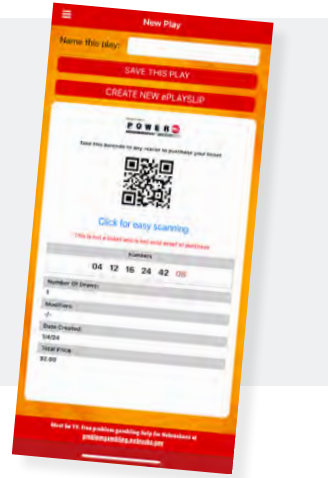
New Play

Name this play:

SAVE THIS PLAY

CREATE NEW ePLAYSLIP

POWER

Take this barcode to any retailer to purchase your ticket

Click for easy scanning

* This is not a ticket and is not valid proof of purchase

Numbers

04 12 16 24 42 08

Number Of Draws:

1

Modifiers:

-/-

Date Created:

1/4/24

Total Price:

$2.00

Must be 19. Free problem gambling help for Nebraskans at problemgambling.nebraska.gov